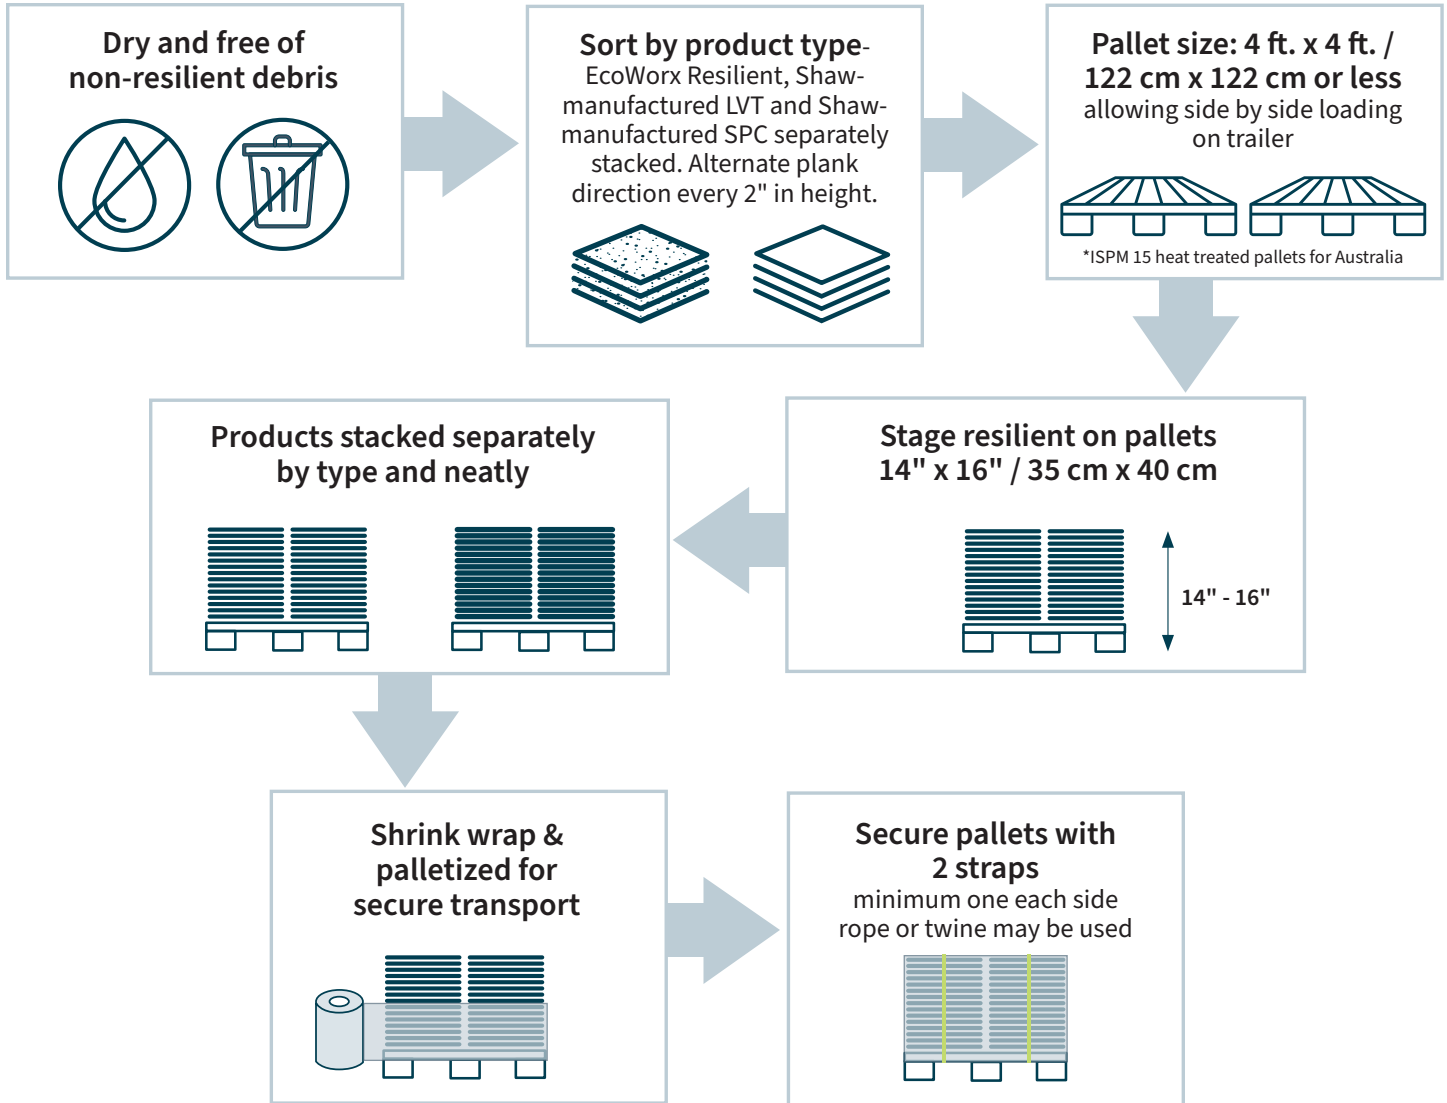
Dry and free of non-resilient debris

Sort by product type- EcoWorx Resilient, Shaw-manufactured LVT and Shaw-manufactured SPC separately stacked. Alternate plank direction every 2" in height.

Pallet size: 4 ft. x 4 ft. / 122 cm x 122 cm or less allowing side by side loading on trailer

*ISPM 15 heat treated pallets for Australia

Stage resilient on pallets 14" x 16" / 35 cm x 40 cm

14" - 16"

Products stacked separately by type and neatly

Shrink wrap & palletized for secure transport

Secure pallets with 2 straps minimum one each side rope or twine may be used